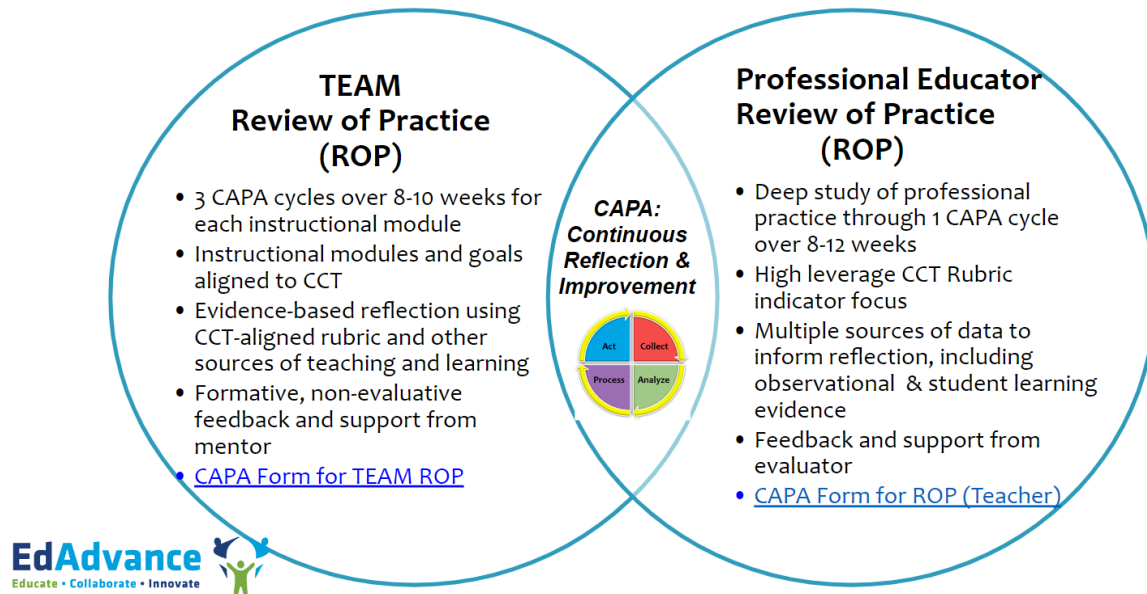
TEAM
Review of Practice
(ROP)

- 3 CAPA cycles over 8-10 weeks for each instructional module
- Instructional modules and goals aligned to CCT
- Evidence-based reflection using CCT-aligned rubric and other sources of teaching and learning
- Formative, non-evaluative feedback and support from mentor
- CAPA Form for TEAM ROP

CAPA: Continuous Reflection & Improvement

Act
Collect
Process
Analyze

Professional Educator
Review of Practice
(ROP)

- Deep study of professional practice through 1 CAPA cycle over 8-12 weeks
- High leverage CCT Rubric indicator focus
- Multiple sources of data to inform reflection, including observational & student learning evidence
- Feedback and support from evaluator
- CAPA Form for ROP (Teacher)

EdAdvance
Educate • Collaborate • Innovate